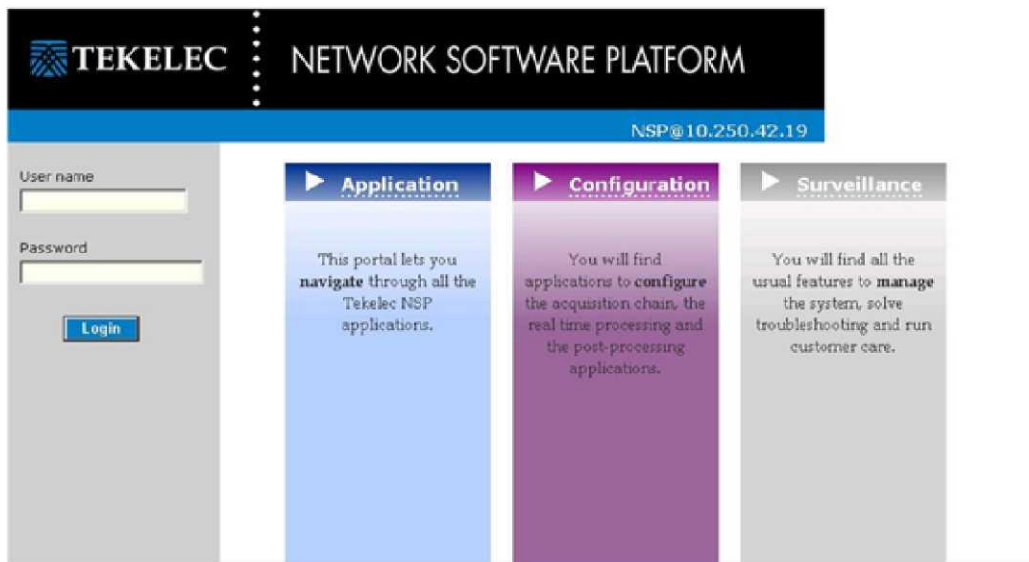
TEKELEC

NETWORK SOFTWARE PLATFORM

NSP@10.250.42.19

User name

Password

Login

Application

This portal lets you navigate through all the Tekelec NSP applications.

Configuration

You will find applications to configure the acquisition chain, the real time processing and the post-processing applications.

Surveillance

You will find all the usual features to manage the system, solve troubleshooting and run customer care.